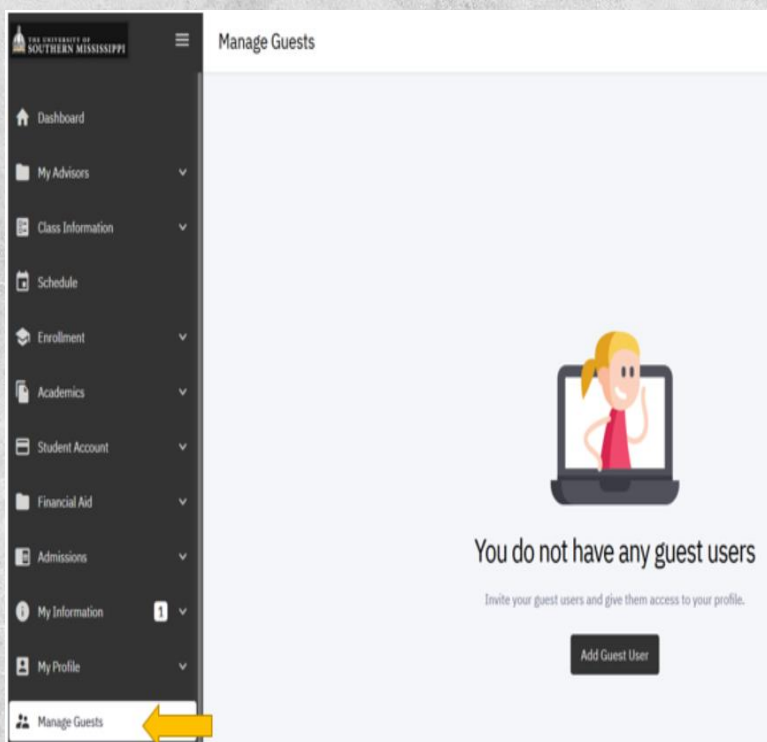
THE UNIVERSITY OF SOUTHERN MISSISSIPPI

Manage Guests

Dashboard

My Advisors

Class Information

Schedule

Enrollment

Academics

Student Account

Financial Aid

Admissions

My Information 1

My Profile

Manage Guests

You do not have any guest users

Invite your guest users and give them access to your profile.

Add Guest User